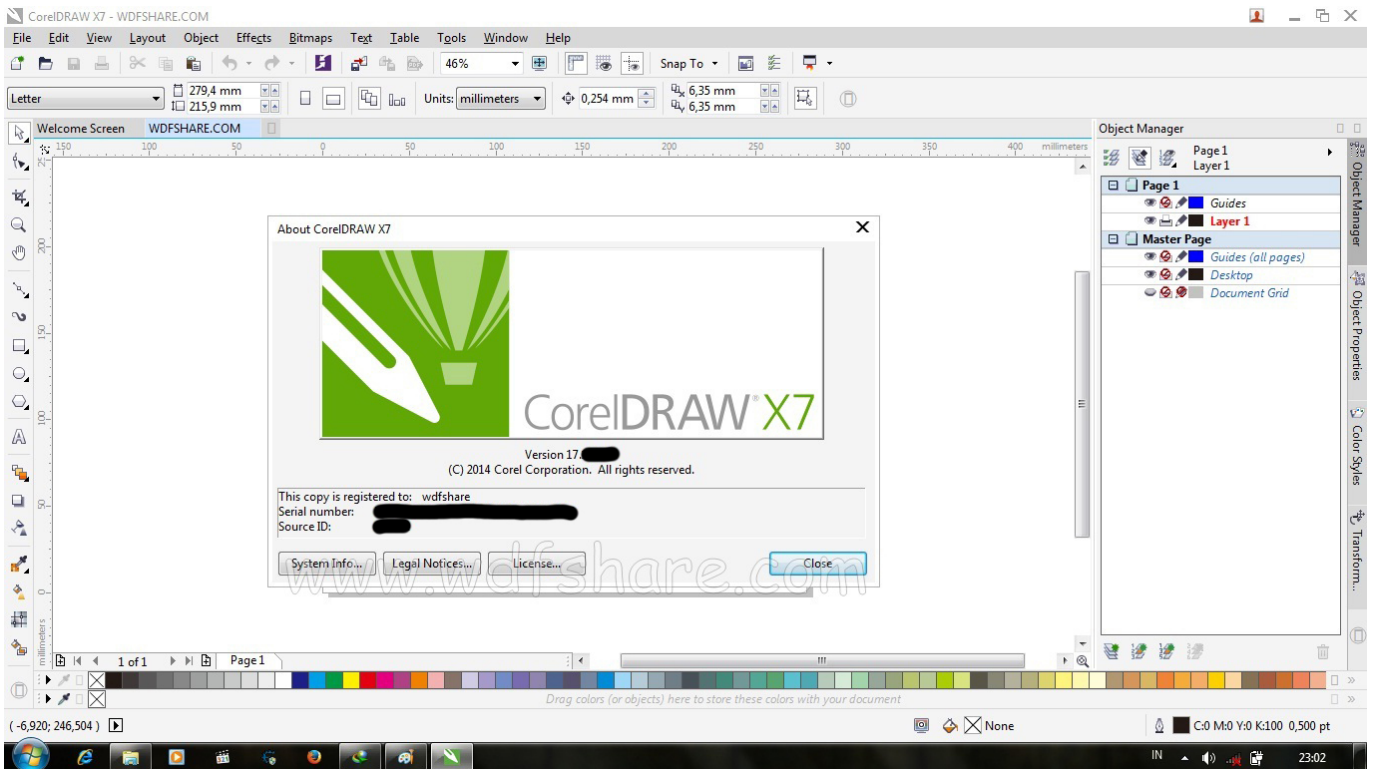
CorelDRAW X7 - WDFSHARE.COM

File Edit View Layout Object Effects Bitmaps Text Table Tools Window Help

46%

Snap To

Letter

279,4 mm
215,9 mm

Units: millimeters

0,254 mm

6,35 mm
6,35 mm

Welcome Screen WDFSHARE.COM

150 100 50 0 50 100 150 200 250 300 350 400 millimeters

About CorelDRAW X7

CorelDRAW X7

Version 17.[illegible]
(C) 2014 Corel Corporation. All rights reserved.

This copy is registered to: wdfshare
Serial number: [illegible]
Source ID: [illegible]

System Info... Legal Notices... License... Close

www.wdfshare.com

Object Manager

Page 1
Layer 1

Page 1
Guides
Layer 1
Master Page
Guides (all pages)
Desktop
Document Grid

Object Manager
Object Properties
Color Styles
Transform...

1 of 1 Page 1

Drag colors (or objects) here to store these colors with your document

( -6,920; 246,504 )

None

C:0 M:0 Y:0 K:100 0,500 pt

IN

23:02